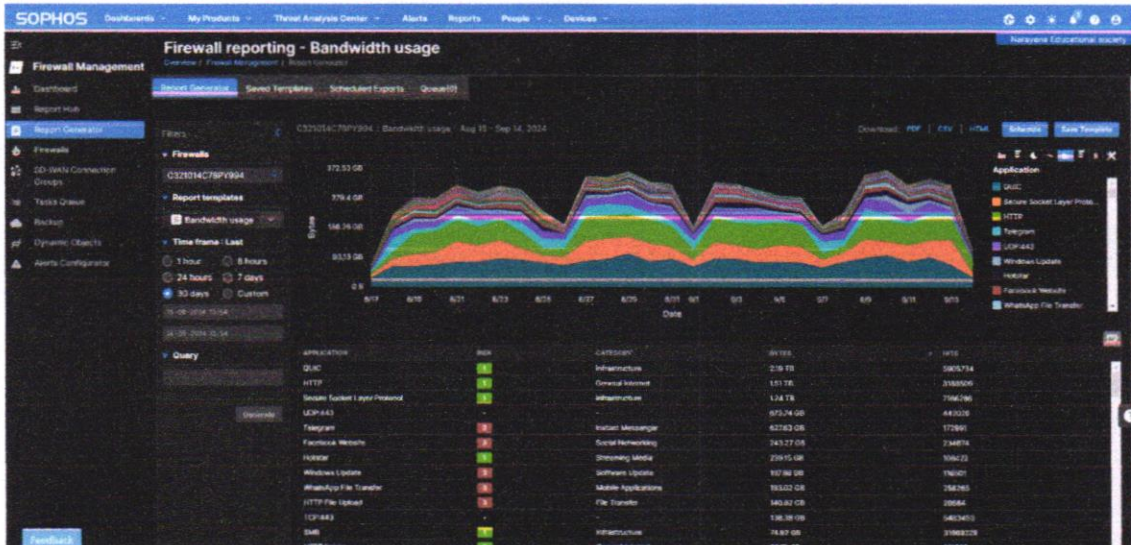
SOPHOS Dashboards My Products Threat Analysis Center Alerts Reports People Devices

Narayana Educational society

Firewall Management

Dashboard
Report Hub
Report Generator
Firewalls
SD-WAN Connection Groups
Tasks Queue
Backup
Dynamic Objects
Alerts Configurator

Firewall reporting - Bandwidth usage

Overview / Firewall Management / Report Generator

Report Generator Saved Templates Scheduled Exports Queue(0)

Filters

Firewalls
C321014C79PY994

Report templates
Bandwidth usage

Time frame : Last
1 hour 8 hours
24 hours 7 days
30 days Custom
15-08-2024 15:04
14-09-2024 15:04

Query

Generate

C321014C79PY994 | Bandwidth usage Aug 15 - Sep 14, 2024

Download: PDF | CSV | HTML Schedule Save Template

372.53 GB
279.4 GB
186.26 GB
93.13 GB
0 B
Bytes

8/17 8/19 8/21 8/23 8/25 8/27 8/29 8/31 9/1 9/3 9/5 9/7 9/9 9/11 9/13
Date

Application
QUIC
Secure Socket Layer Proto...
HTTP
Telegram
UDP:443
Windows Update
Hotstar
Facebook Website
WhatsApp File Transfer

| APPLICATION | RISK | CATEGORY | BYTES | HITS |
|---|---|---|---|---|
| QUIC | 1 | Infrastructure | 2.19 TB | 5905734 |
| HTTP | 1 | General Internet | 1.51 TB | 3188509 |
| Secure Socket Layer Protocol | 1 | Infrastructure | 1.24 TB | 7166296 |
| UDP:443 | - | | 873.74 GB | 443026 |
| Telegram | 3 | Instant Messenger | 427.63 GB | 172991 |
| Facebook Website | 3 | Social Networking | 243.27 GB | 234874 |
| Hotstar | 3 | Streaming Media | 239.15 GB | 106472 |
| Windows Update | 3 | Software Update | 197.86 GB | 156301 |
| WhatsApp File Transfer | 3 | Mobile Applications | 193.02 GB | 258265 |
| HTTP File Upload | 3 | File Transfer | 140.82 GB | 28684 |
| TCP:443 | | | 138.38 GB | 5403450 |
| SMB | 1 | Infrastructure | 74.87 GB | 31988229 |

Feedback